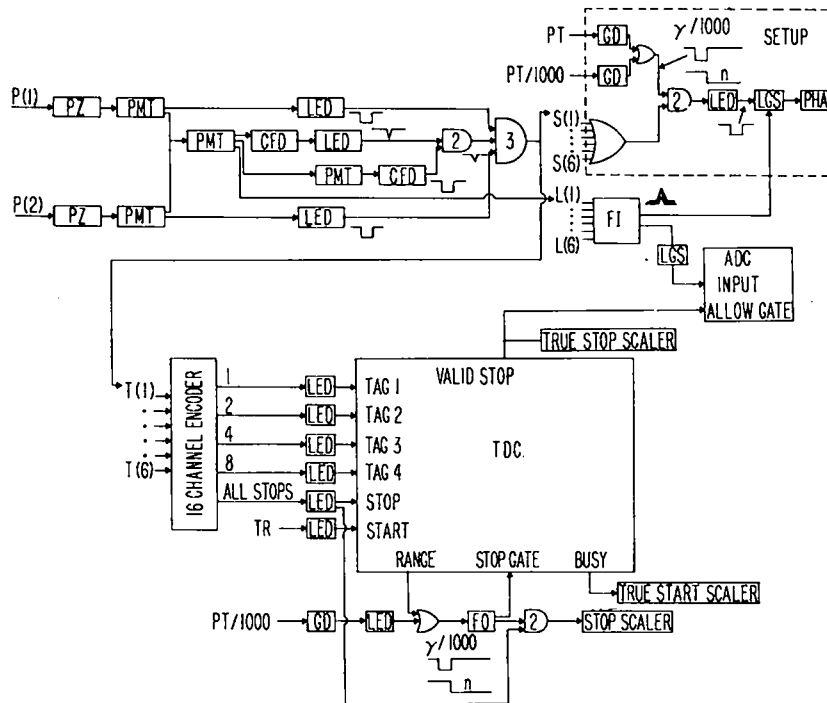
PT
GD
PT/1000
GD
$\gamma/1000$
SETUP
n
2
LED
LGS
PHA
P(1)
PZ
PMT
LED
PMT
CFD
LED
2
3
PMT
CFD
S(1)
S(6)
P(2)
PZ
PMT
LED
L(1)
L(6)
FI
LGS
ADC INPUT ALLOW GATE
TRUE STOP SCALER
T(1)
T(6)
16 CHANNEL ENCODER
1
2
4
8
ALL STOPS
LED
LED
LED
LED
LED
VALID STOP
TAG 1
TAG 2
TAG 3
TAG 4
STOP
START
TDC.
TR
LED
RANGE
STOP GATE
BUSY
TRUE START SCALER
PT/1000
GD
LED
FO
2
STOP SCALER
$\gamma/1000$
n